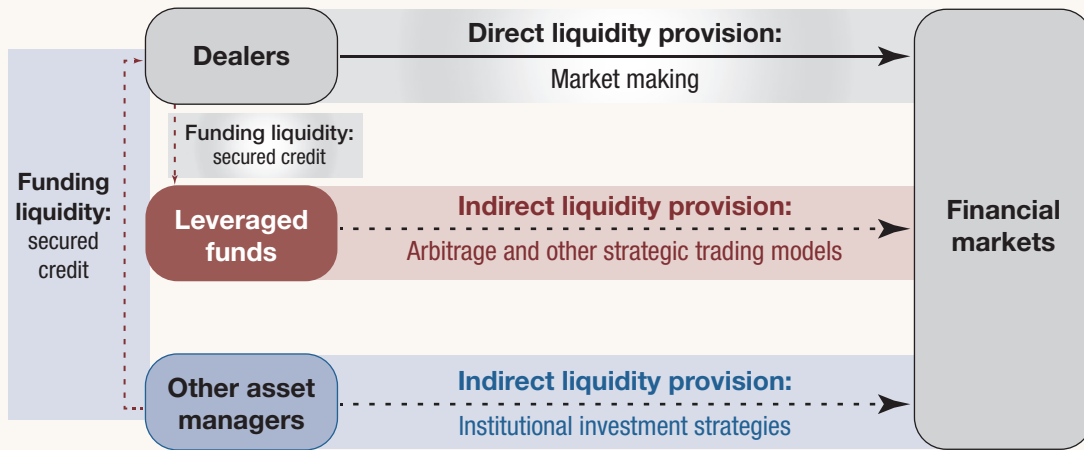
Dealers

Direct liquidity provision:
Market making

Funding liquidity: secured credit

Funding liquidity: secured credit

Leveraged funds

Indirect liquidity provision:
Arbitrage and other strategic trading models

Financial markets

Other asset managers

Indirect liquidity provision:
Institutional investment strategies